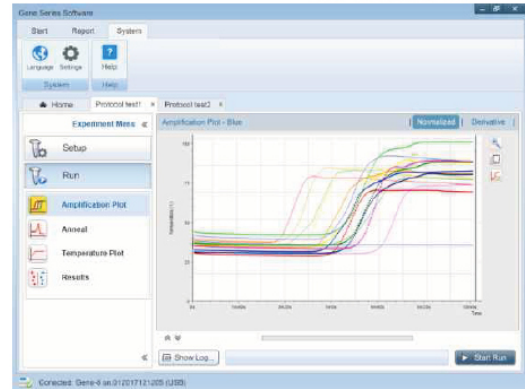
Gene Series Software

Start Report System

Language Settings Help

System Help

Home Protocol test1 × Protocol test2 ×

Experiment Menu «

Setup

Run

Amplification Plot

Anneal

Temperature Plot

Results

Amplification Plot - Blue

Normalized Derivative

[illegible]

Time

Show Log...

Start Run

Conected: Gene-4 sn:012017121205 (USB)